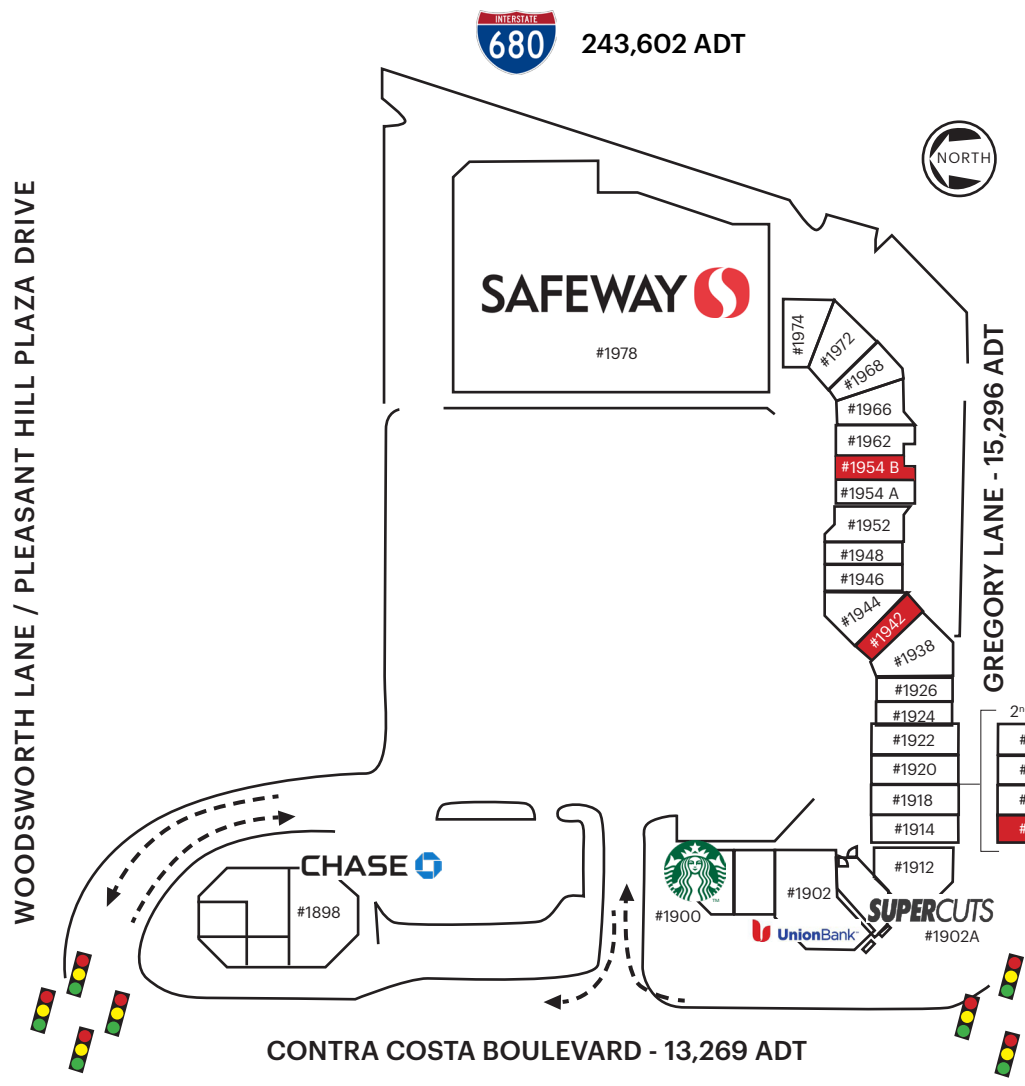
INTERSTATE
680
243,602 ADT

NORTH

WOODSWORTH LANE / PLEASANT HILL PLAZA DRIVE

SAFEWAY
#1978

#1974
#1972
#1968
#1966
#1962
#1954 B
#1954 A
#1952
#1948
#1946
#1944
#1942
#1938
#1926
#1924
#1922
#1920
#1918
#1914
#1912

GREGORY LANE - 15,296 ADT

2n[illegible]

CHASE
#1898

#1900
#1902
UnionBank
SUPERCUTS
#1902A

CONTRA COSTA BOULEVARD - 13,269 ADT